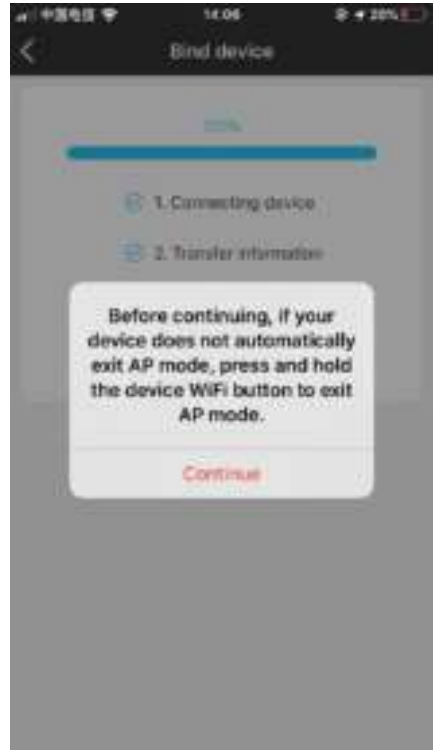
中国电信 14:06 20%

Bind device

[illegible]%

1. Connecting device

2. Transfer information

Before continuing, if your device does not automatically exit AP mode, press and hold the device WiFi button to exit AP mode.

Continue